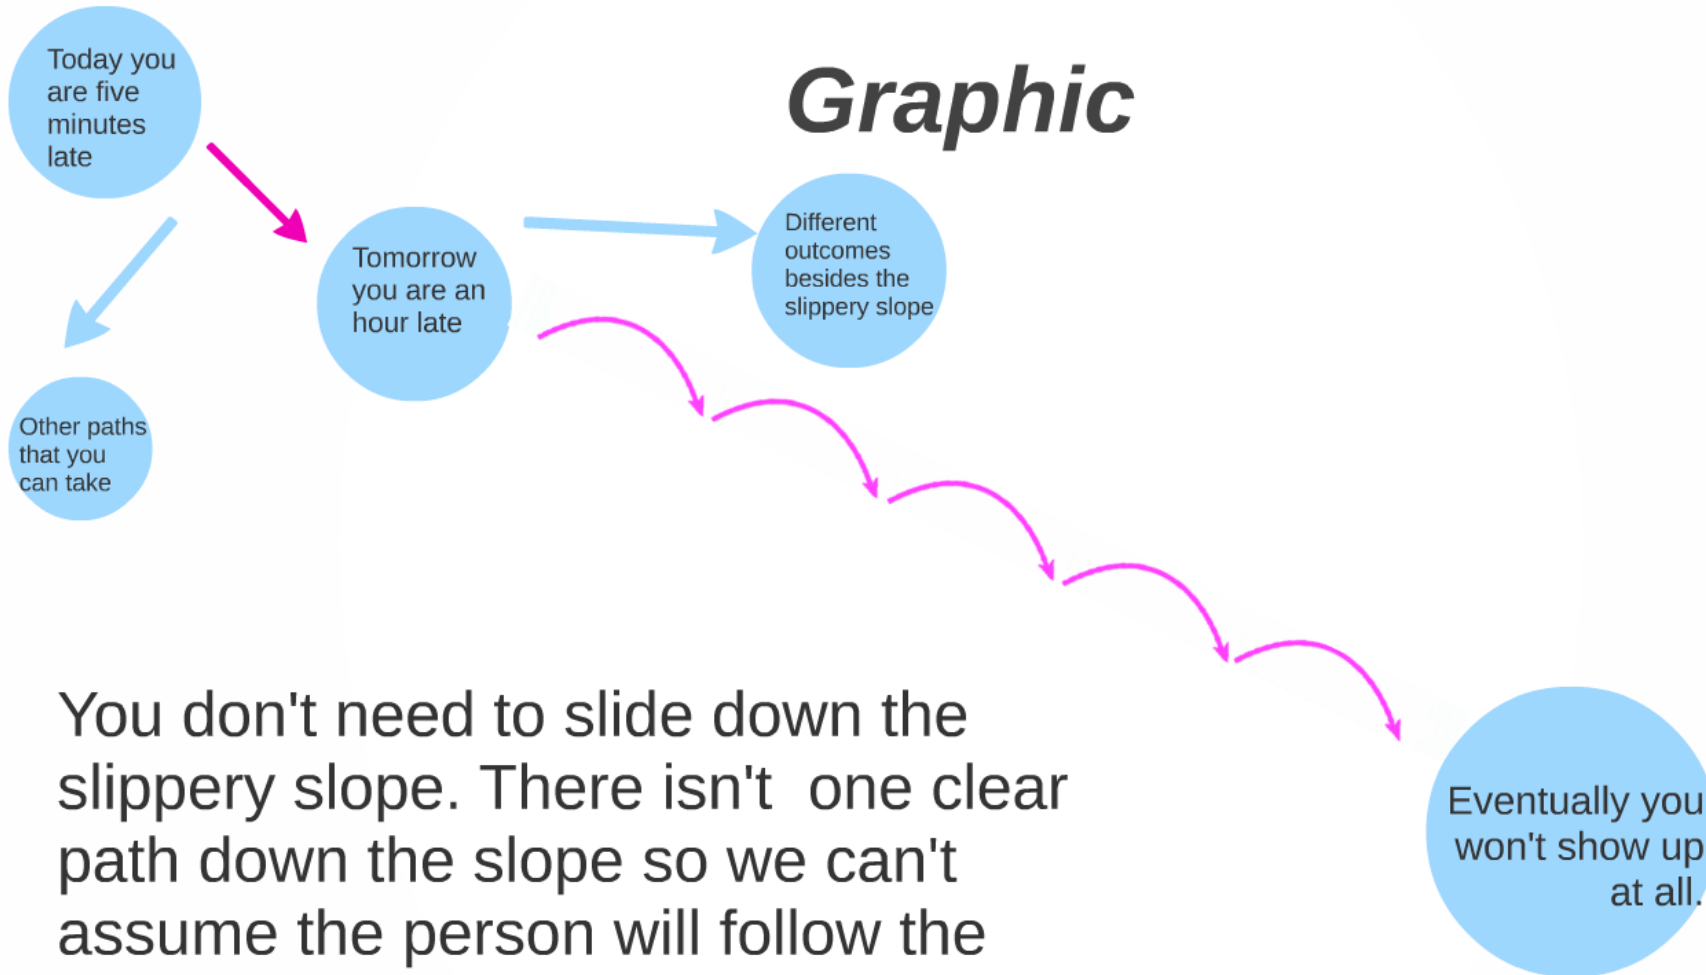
Today you are five minutes late

Graphic

Tomorrow you are an hour late

Different outcomes besides the slippery slope

Other paths that you can take

You don't need to slide down the slippery slope. There isn't one clear path down the slope so we can't assume the person will follow the

Eventually you won't show up at all.